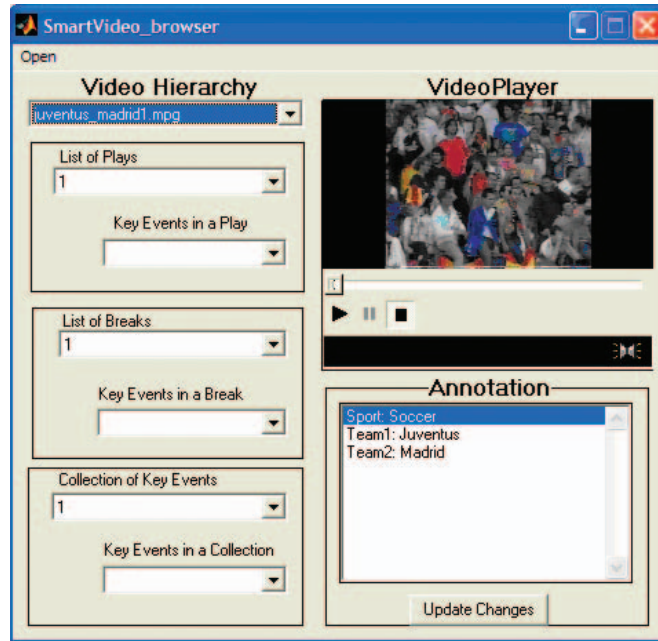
SmartVideo_browser

Open

Video Hierarchy

juventus_madrid1.mpg

List of Plays

1

Key Events in a Play

List of Breaks

1

Key Events in a Break

Collection of Key Events

1

Key Events in a Collection

VideoPlayer

Annotation

Sport: Soccer
Team1: Juventus
Team2: Madrid

Update Changes